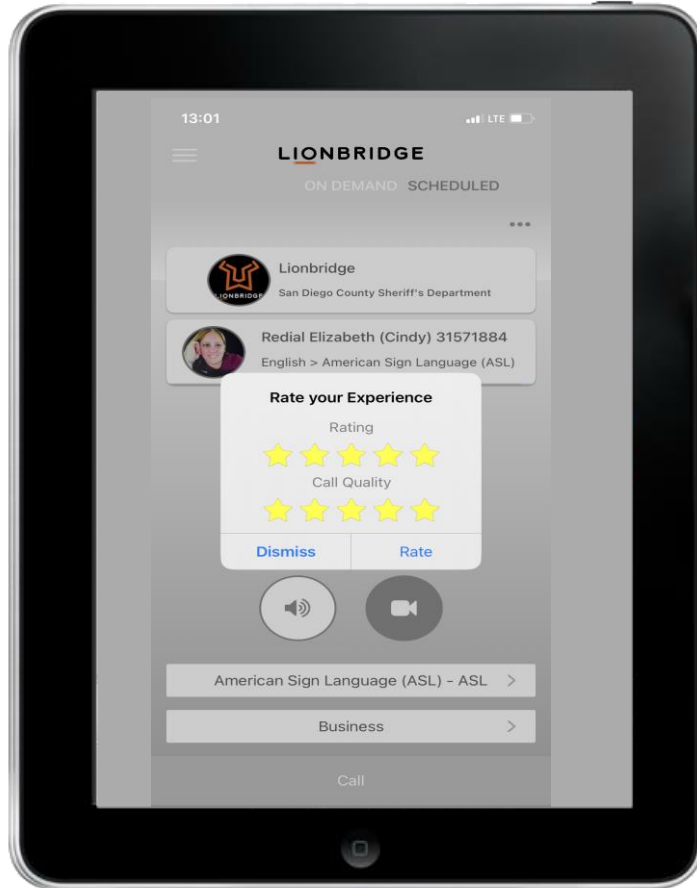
13:01

LTE

LIONBRIDGE

ON DEMAND SCHEDULED

...

LIONBRIDGE

Lionbridge

San Diego County Sheriff's Department

Redial Elizabeth (Cindy) 31571884

English > American Sign Language (ASL)

Rate your Experience

Rating

Call Quality

Dismiss

Rate

American Sign Language (ASL) - ASL >

Business >

Call